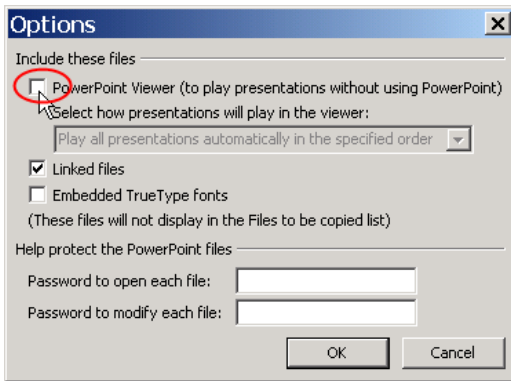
Options

Include these files

PowerPoint Viewer (to play presentations without using PowerPoint)

Select how presentations will play in the viewer:

Play all presentations automatically in the specified order

Linked files

Embedded TrueType fonts

(These files will not display in the Files to be copied list)

Help protect the PowerPoint files

Password to open each file:

Password to modify each file:

OK

Cancel